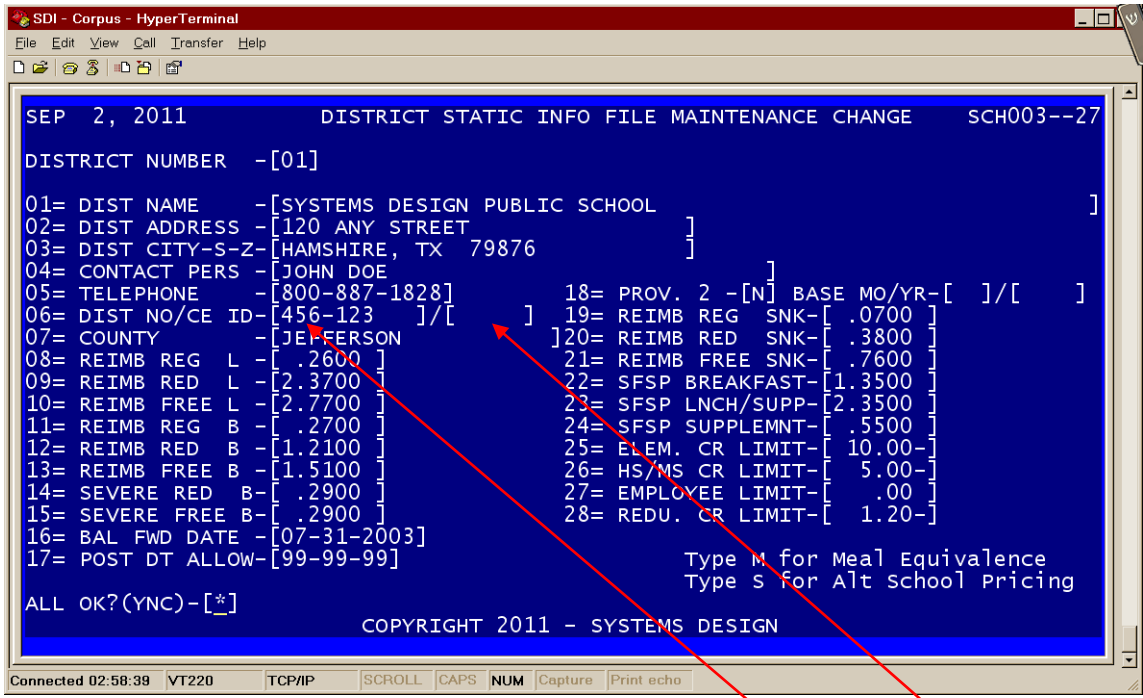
SDI - Corpus - HyperTerminal
File Edit View Call Transfer Help

SEP 2, 2011 DISTRICT STATIC INFO FILE MAINTENANCE CHANGE SCH003--27

DISTRICT NUMBER -[01]

01= DIST NAME -[SYSTEMS DESIGN PUBLIC SCHOOL ]
02= DIST ADDRESS -[120 ANY STREET ]
03= DIST CITY-S-Z-[HAMSHIRE, TX 79876 ]
04= CONTACT PERS -[JOHN DOE ]
05= TELEPHONE -[800-887-1828]
06= DIST NO/CE ID-[456-123 ]/[ ]
07= COUNTY -[JEFFERSON ]
08= REIMB REG L -[ .2600 ]
09= REIMB RED L -[2.3700 ]
10= REIMB FREE L -[2.7700 ]
11= REIMB REG B -[ .2700 ]
12= REIMB RED B -[1.2100 ]
13= REIMB FREE B -[1.5100 ]
14= SEVERE RED B-[ .2900 ]
15= SEVERE FREE B-[ .2900 ]
16= BAL FWD DATE -[07-31-2003]
17= POST DT ALLOW-[99-99-99]

18= PROV. 2 -[N] BASE MO/YR-[ ]/[ ]
19= REIMB REG SNK-[ .0700 ]
20= REIMB RED SNK-[ .3800 ]
21= REIMB FREE SNK-[ .7600 ]
22= SFSP BREAKFAST-[1.3500 ]
23= SFSP LNCH/SUPP-[2.3500 ]
24= SFSP SUPPLEMNT-[ .5500 ]
25= ELEM. CR LIMIT-[ 10.00-]
26= HS/MS CR LIMIT-[ 5.00-]
27= EMPLOYEE LIMIT-[ .00 ]
28= REDU. CR LIMIT-[ 1.20-]

Type M for Meal Equivalence
Type S for Alt School Pricing

ALL OK?(YNC)-[*]
COPYRIGHT 2011 - SYSTEMS DESIGN

Connected 02:58:39 VT220 TCP/IP SCROLL CAPS NUM Capture Print echo